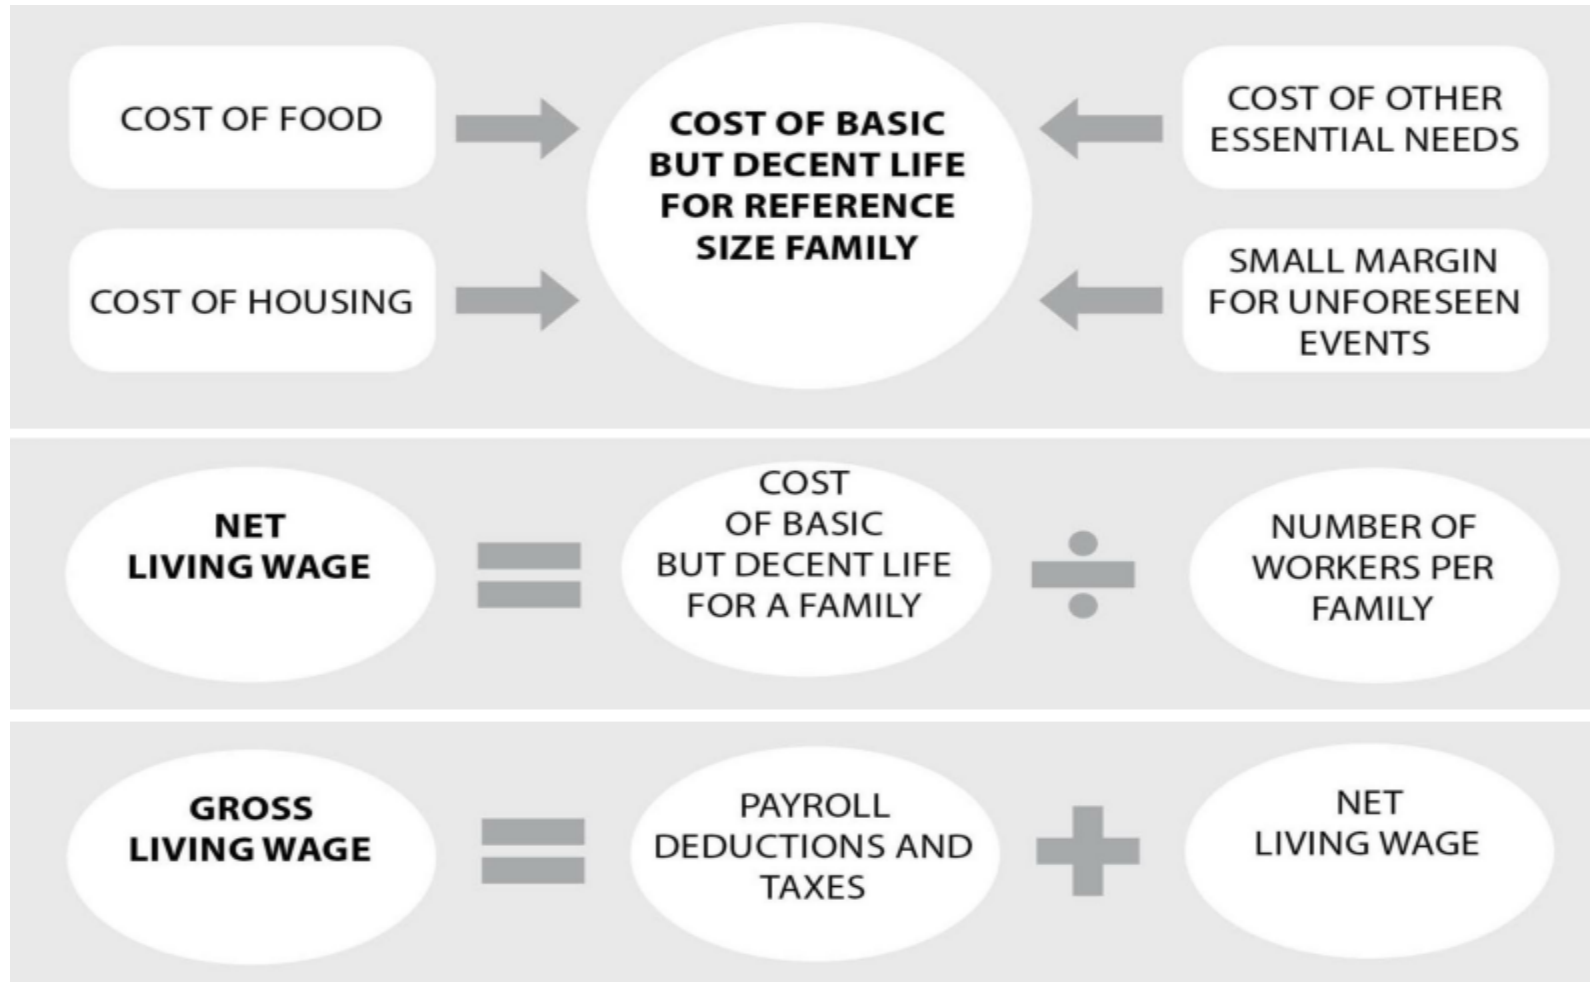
COST OF FOOD

COST OF HOUSING

COST OF BASIC BUT DECENT LIFE FOR REFERENCE SIZE FAMILY

COST OF OTHER ESSENTIAL NEEDS

SMALL MARGIN FOR UNFORESEEN EVENTS

NET LIVING WAGE = COST OF BASIC BUT DECENT LIFE FOR A FAMILY ÷ NUMBER OF WORKERS PER FAMILY

GROSS LIVING WAGE = PAYROLL DEDUCTIONS AND TAXES + NET LIVING WAGE